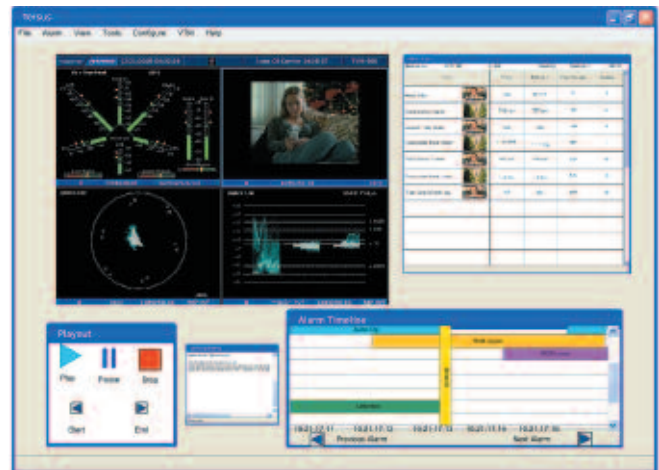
TSVSUG

File Alarm View Tools Configure VTM Help

Playout

Play Pause Stop

Start End

Alarm Timeline

Audio Clip

Black Levels

Video Freeze

10:21:17:11 10:21:17:12 10:21:17:13 10:21:17:14 10:21:17:15

Previous Alarm Next Alarm